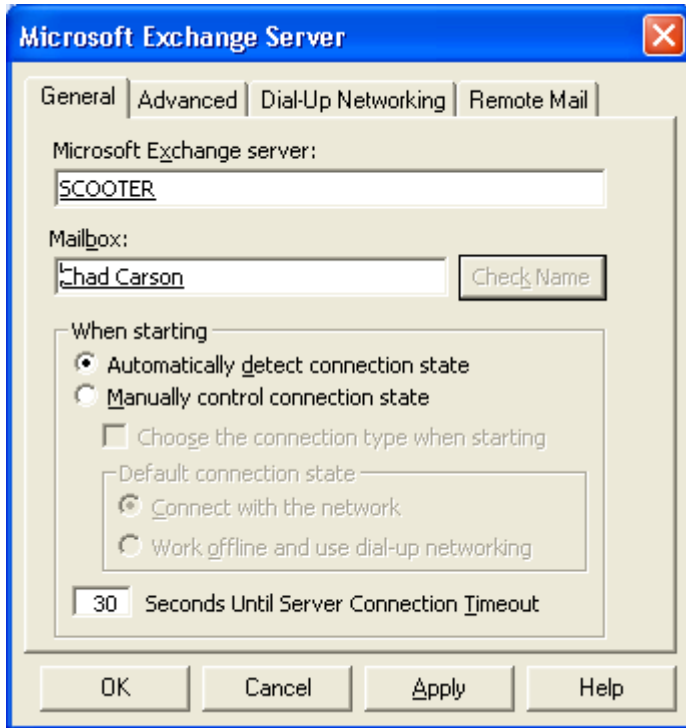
Microsoft Exchange Server

General | Advanced | Dial-Up Networking | Remote Mail

Microsoft Exchange server:

SCOOTER

Mailbox:

Chad Carson

Check Name

When starting

Automatically detect connection state

Manually control connection state

Choose the connection type when starting

Default connection state

Connect with the network

Work offline and use dial-up networking

30 Seconds Until Server Connection Timeout

OK

Cancel

Apply

Help